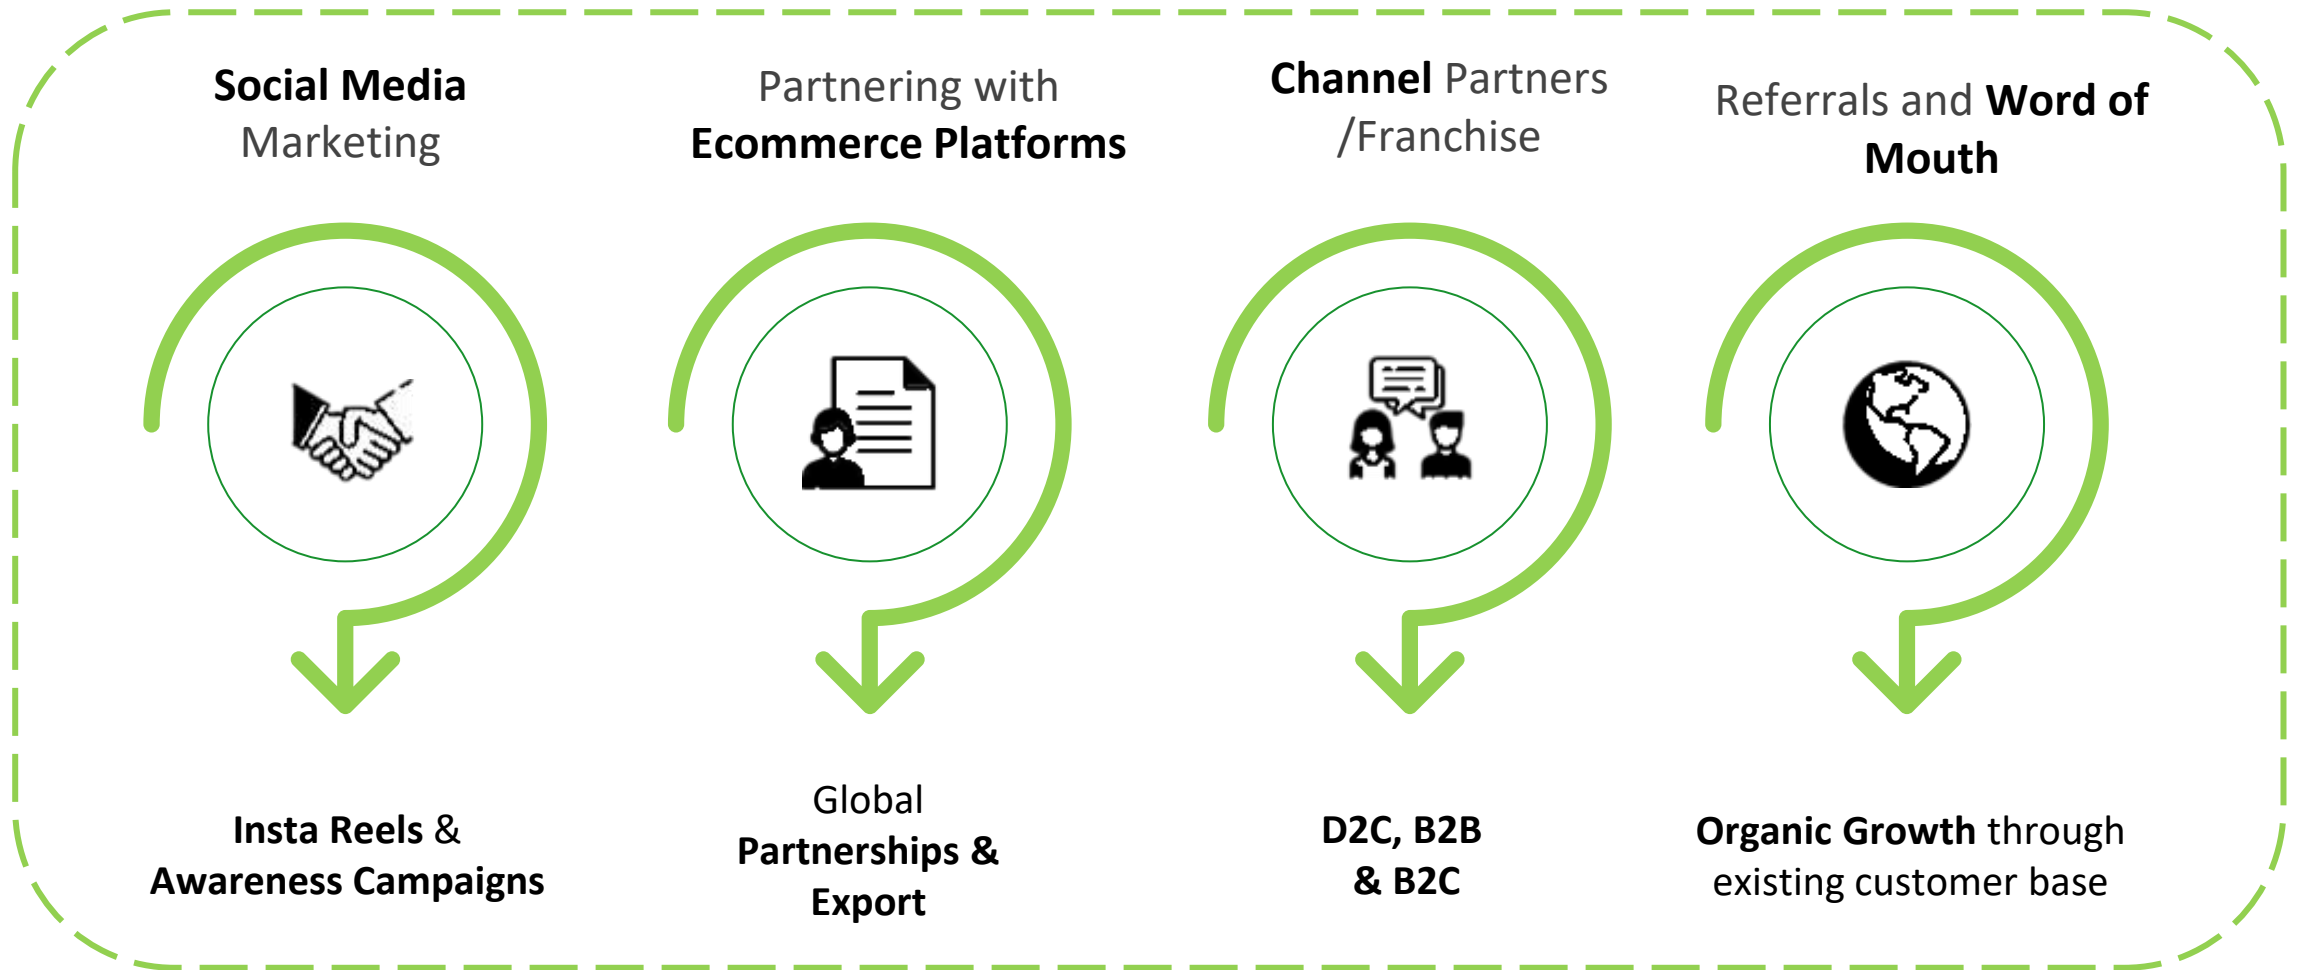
Social Media Marketing

Partnering with Ecommerce Platforms

Channel Partners /Franchise

Referrals and Word of Mouth

Insta Reels & Awareness Campaigns

Global Partnerships & Export

D2C, B2B & B2C

Organic Growth through existing customer base